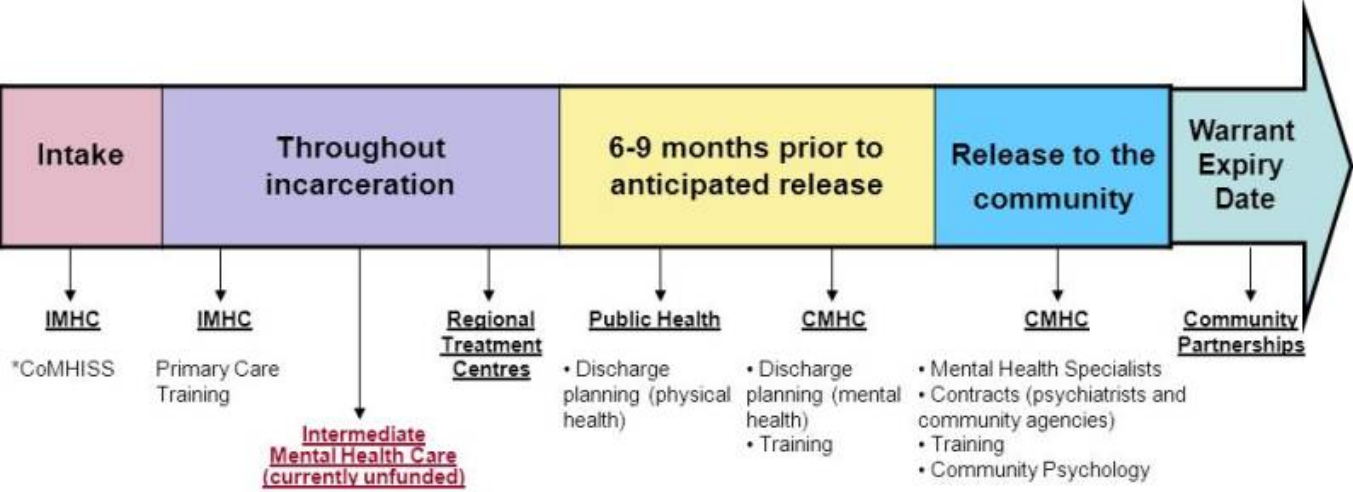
Intake

Throughout incarceration

6-9 months prior to anticipated release

Release to the community

Warrant Expiry Date

IMHC

*CoMHISS

IMHC

Primary Care Training

Intermediate Mental Health Care (currently unfunded)

Regional Treatment Centres

Public Health

• Discharge planning (physical health)

CMHC

• Discharge planning (mental health)
• Training

CMHC

• Mental Health Specialists
• Contracts (psychiatrists and community agencies)
• Training
• Community Psychology

Community Partnerships